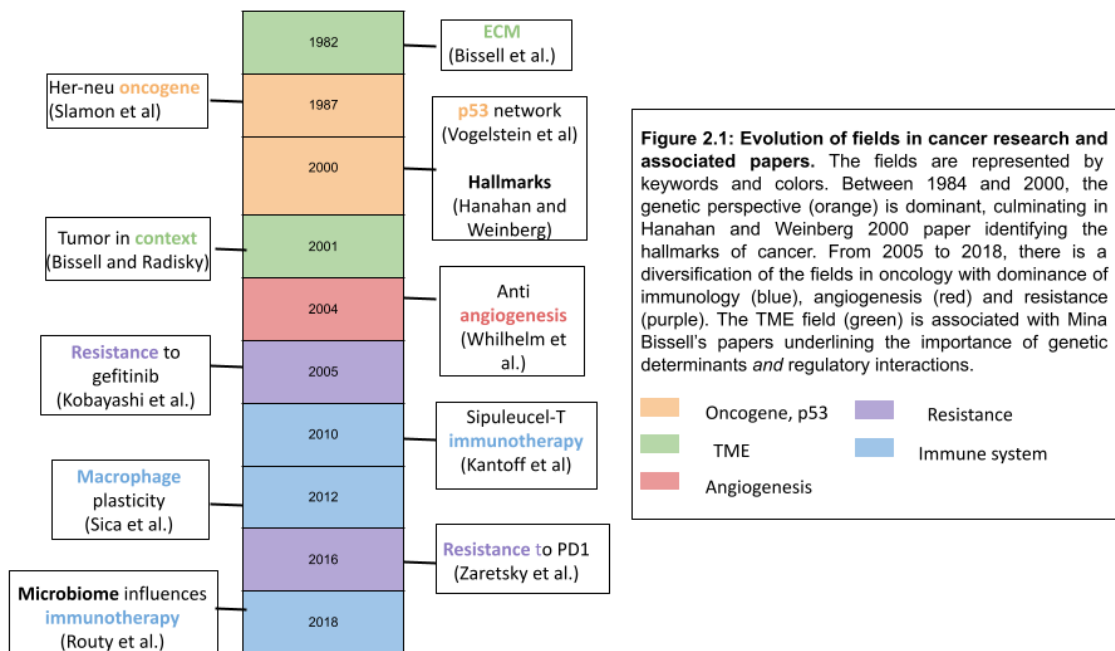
1982

ECM
(Bissell et al.)

Her-neu oncogene
(Slamon et al)

1987

p53 network
(Vogelstein et al)

Hallmarks
(Hanahan and Weinberg)

2000

Tumor in context
(Bissell and Radisky)

2001

2004

Anti angiogenesis
(Whilhelm et al.)

Resistance to gefitinib
(Kobayashi et al.)

2005

2010

Sipuleucel-T immunotherapy
(Kantoff et al)

Macrophage plasticity
(Sica et al.)

2012

2016

Resistance to PD1
(Zaretsky et al.)

Microbiome influences immunotherapy
(Routy et al.)

2018

**Figure 2.1: Evolution of fields in cancer research and associated papers.** The fields are represented by keywords and colors. Between 1984 and 2000, the genetic perspective (orange) is dominant, culminating in Hanahan and Weinberg 2000 paper identifying the hallmarks of cancer. From 2005 to 2018, there is a diversification of the fields in oncology with dominance of immunology (blue), angiogenesis (red) and resistance (purple). The TME field (green) is associated with Mina Bissell's papers underlining the importance of genetic determinants *and* regulatory interactions.

Oncogene, p53
Resistance
TME
Immune system
Angiogenesis